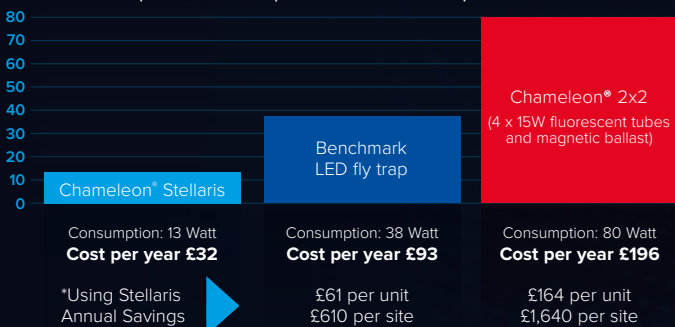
80
70
60
50
40
30
20
10
0

Chameleon® Stellaris

Benchmark LED fly trap

Chameleon® 2x2
(4 x 15W fluorescent tubes and magnetic ballast)

Consumption: 13 Watt
**Cost per year £32**

Consumption: 38 Watt
**Cost per year £93**

Consumption: 80 Watt
**Cost per year £196**

*Using Stellaris Annual Savings

£61 per unit
£610 per site

£164 per unit
£1,640 per site